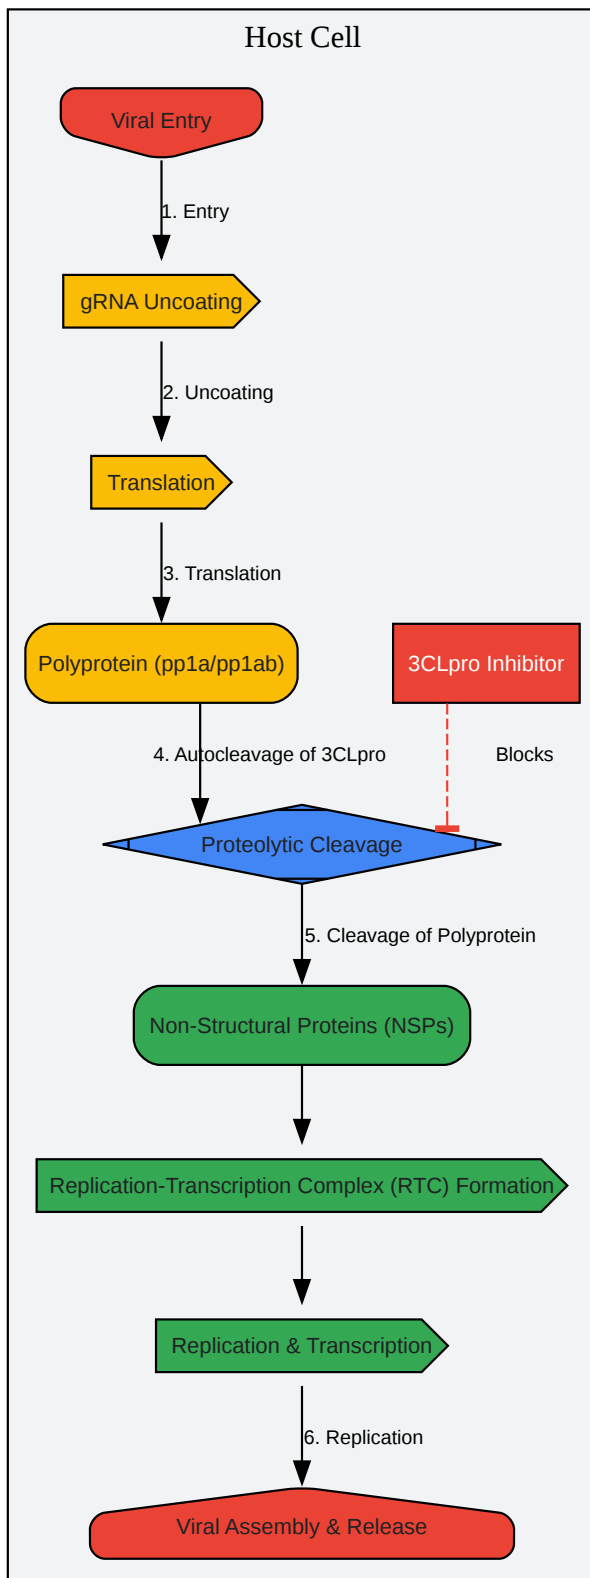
Host Cell

Viral Entry

1. Entry

gRNA Uncoating

2. Uncoating

Translation

3. Translation

Polyprotein (pp1a/pp1ab)

3CLpro Inhibitor

4. Autocleavage of 3CLpro

Blocks

Proteolytic Cleavage

5. Cleavage of Polyprotein

Non-Structural Proteins (NSPs)

Replication-Transcription Complex (RTC) Formation

Replication & Transcription

6. Replication

Viral Assembly & Release